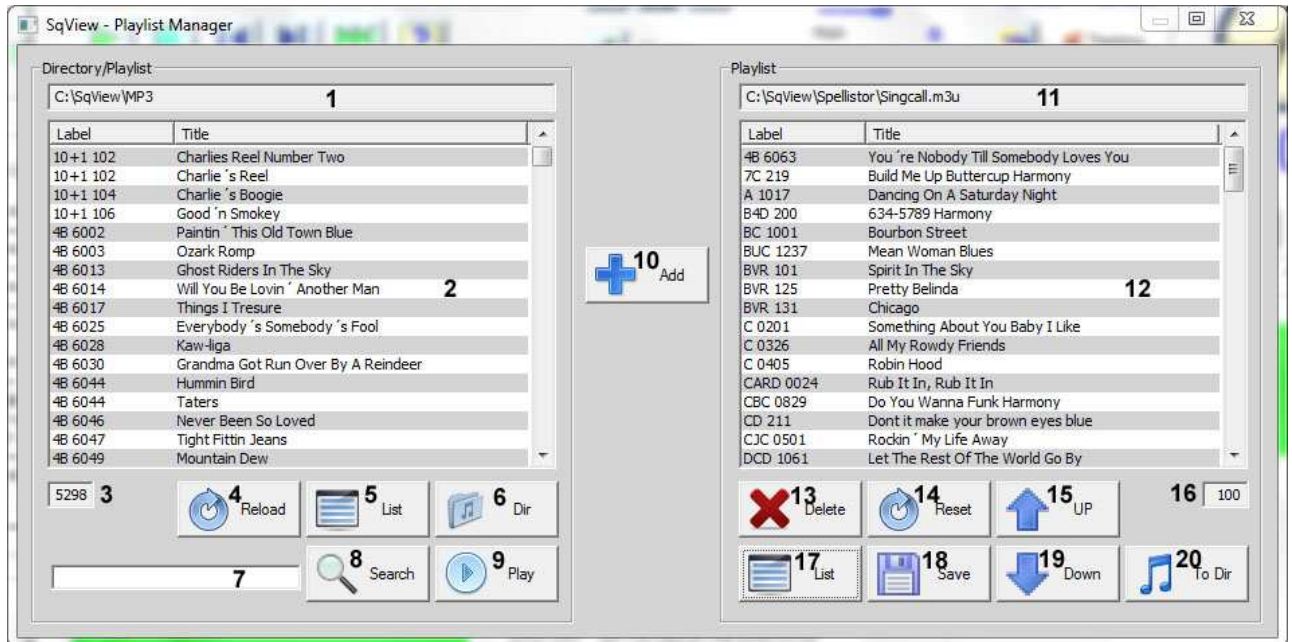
SqView - Playlist Manager

Directory/Playlist

C:\SqView\MP3 1

| Label | Title |
|---|---|
| 10+1 102 | Charlies Reel Number Two |
| 10+1 102 | Charlie´s Reel |
| 10+1 104 | Charlie´s Boogie |
| 10+1 106 | Good´n Smokey |
| 4B 6002 | Paintin´ This Old Town Blue |
| 4B 6003 | Ozark Romp |
| 4B 6013 | Ghost Riders In The Sky |
| 4B 6014 | Will You Be Lovin´ Another Man |
| 4B 6017 | Things I Tresure |
| 4B 6025 | Everybody´s Somebody´s Fool |
| 4B 6028 | Kaw-liga |
| 4B 6030 | Grandma Got Run Over By A Reindeer |
| 4B 6044 | Hummin Bird |
| 4B 6044 | Taters |
| 4B 6046 | Never Been So Loved |
| 4B 6047 | Tight Fittin Jeans |
| 4B 6049 | Mountain Dew |

2

5298 3

4 Reload 5 List 6 Dir

7 8 Search 9 Play

10 Add

Playlist

C:\SqView\Spellistor\Singcall.m3u 11

| Label | Title |
|---|---|
| 4B 6063 | You´re Nobody Till Somebody Loves You |
| 7C 219 | Build Me Up Buttercup Harmony |
| A 1017 | Dancing On A Saturday Night |
| B4D 200 | 634-5789 Harmony |
| BC 1001 | Bourbon Street |
| BUC 1237 | Mean Woman Blues |
| BVR 101 | Spirit In The Sky |
| BVR 125 | Pretty Belinda |
| BVR 131 | Chicago |
| C 0201 | Something About You Baby I Like |
| C 0326 | All My Rowdy Friends |
| C 0405 | Robin Hood |
| CARD 0024 | Rub It In, Rub It In |
| CBC 0829 | Do You Wanna Funk Harmony |
| CD 211 | Dont it make your brown eyes blue |
| CJC 0501 | Rockin´ My Life Away |
| DCD 1061 | Let The Rest Of The World Go By |

12

13 Delete 14 Reset 15 UP 16 100

17 List 18 Save 19 Down 20 To Dir